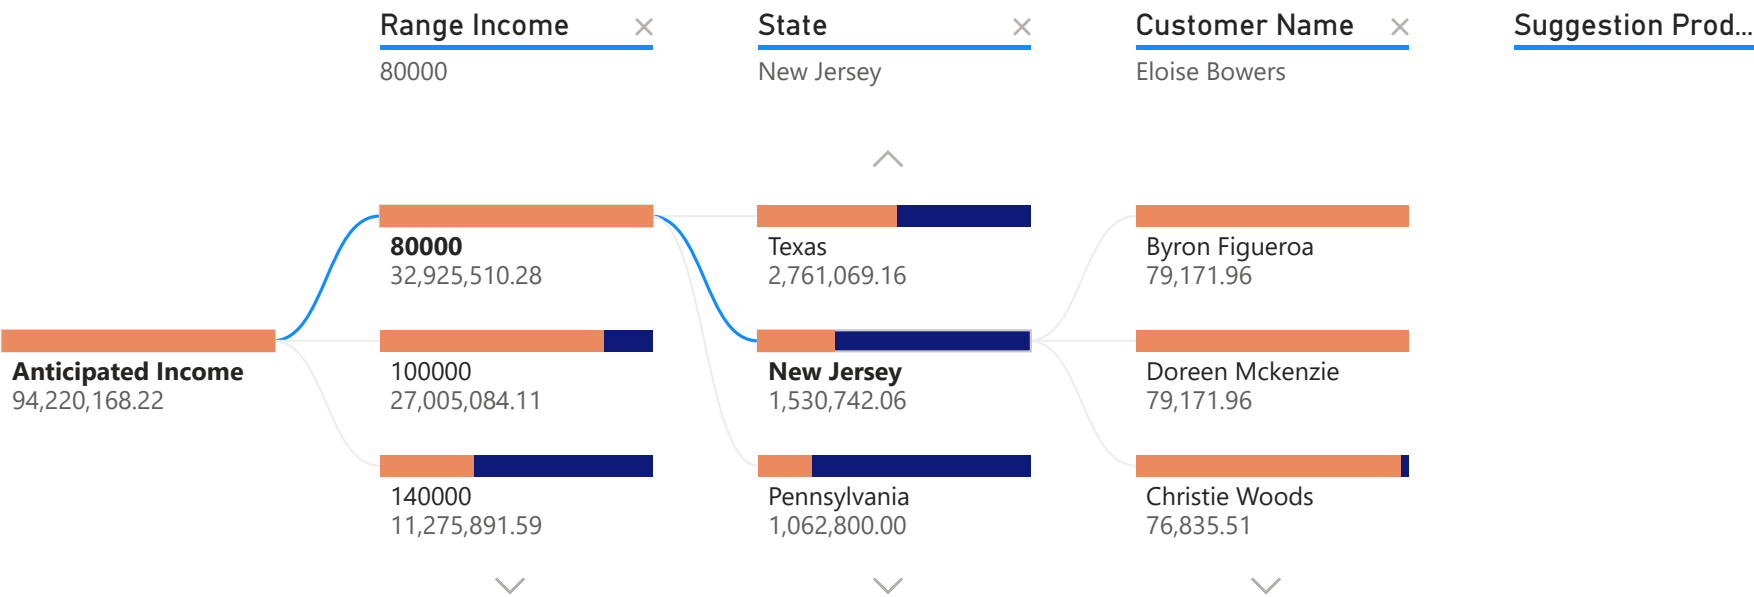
Range Income ×
80000

State ×
New Jersey

Customer Name ×
Eloise Bowers

Suggestion Prod...

Anticipated Income
94,220,168.22

80000
32,925,510.28

100000
27,005,084.11

140000
11,275,891.59

Texas
2,761,069.16

New Jersey
1,530,742.06

Pennsylvania
1,062,800.00

Byron Figueroa
79,171.96

Doreen Mckenzie
79,171.96

Christie Woods
76,835.51